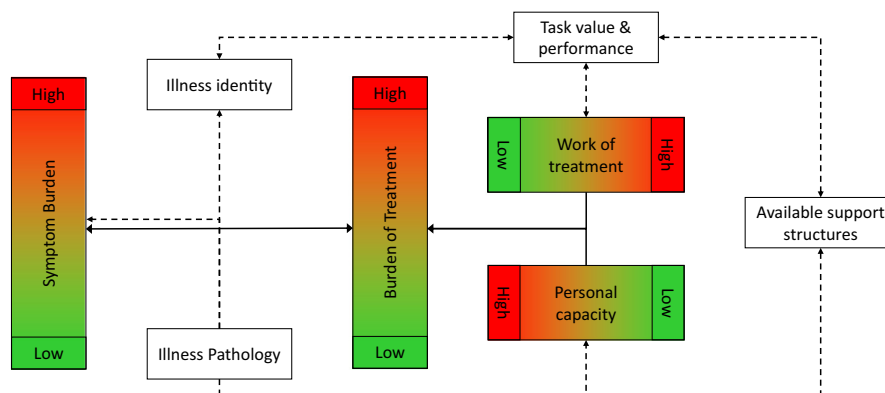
Task value & performance

Illness identity

High

Symptom Burden

Low

Illness Pathology

High

Burden of Treatment

Low

Low

Work of treatment

High

High

Personal capacity

Low

Available support structures